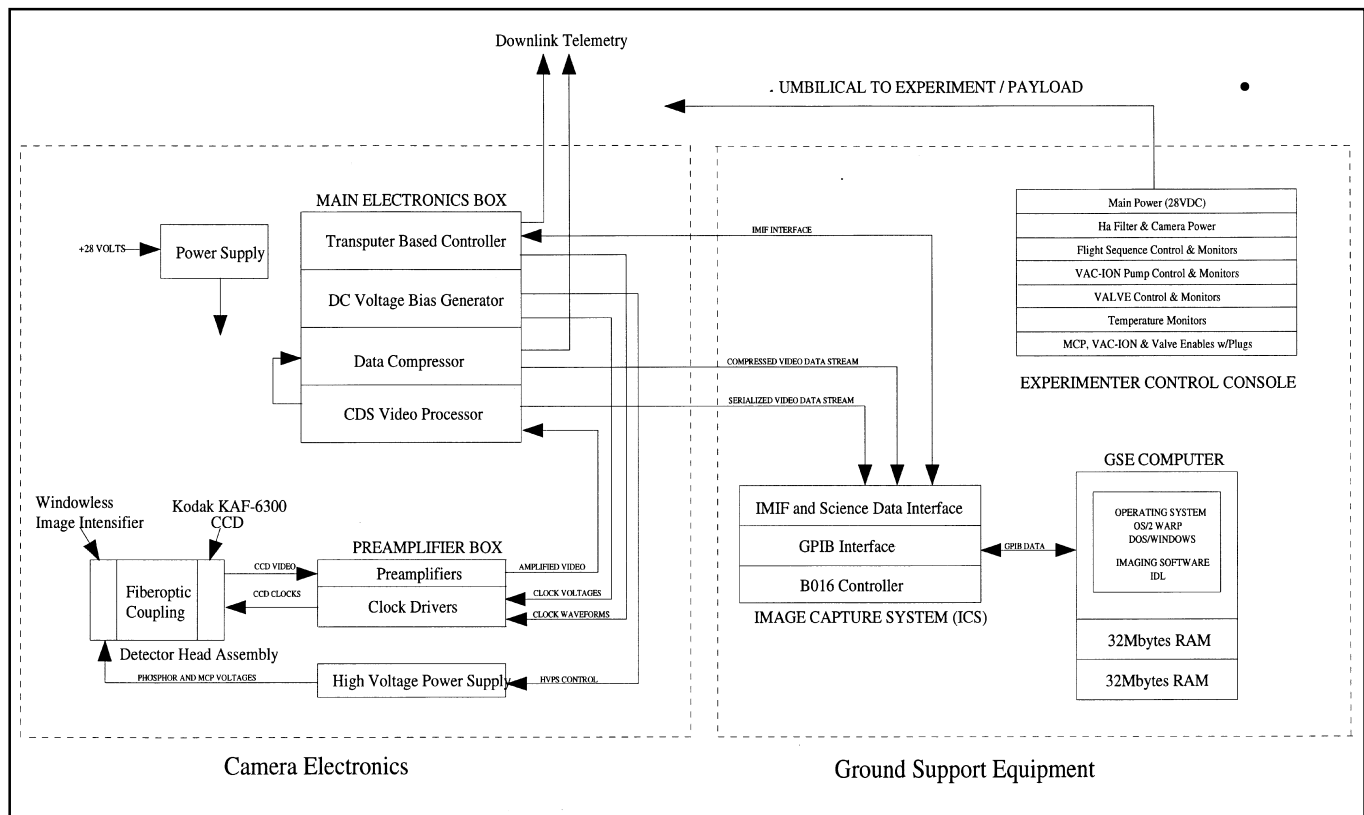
Downlink Telemetry

. UMBILICAL TO EXPERIMENT / PAYLOAD

MAIN ELECTRONICS BOX

+28 VOLTS

Power Supply

Transputer Based Controller

DC Voltage Bias Generator

Data Compressor

CDS Video Processor

IMIF INTERFACE

COMPRESSED VIDEO DATA STREAM

SERIALIZED VIDEO DATA STREAM

Main Power (28VDC)

Ha Filter & Camera Power

Flight Sequence Control & Monitors

VAC-ION Pump Control & Monitors

VALVE Control & Monitors

Temperature Monitors

MCP, VAC-ION & Valve Enables w/Plugs

EXPERIMENTER CONTROL CONSOLE

GSE COMPUTER

Windowless Image Intensifier

Kodak KAF-6300 CCD

PREAMPLIFIER BOX

Fiberoptic Coupling

CCD VIDEO

CCD CLOCKS

Preamplifiers

Clock Drivers

AMPLIFIED VIDEO

CLOCK VOLTAGES

CLOCK WAVEFORMS

Detector Head Assembly

PHOSPHOR AND MCP VOLTAGES

High Voltage Power Supply

HVPS CONTROL

IMIF and Science Data Interface

GPIB Interface

B016 Controller

GPIB DATA

IMAGE CAPTURE SYSTEM (ICS)

OPERATING SYSTEM
OS/2 WARP
DOS/WINDOWS

IMAGING SOFTWARE
IDL

32Mbytes RAM

32Mbytes RAM

Camera Electronics

Ground Support Equipment